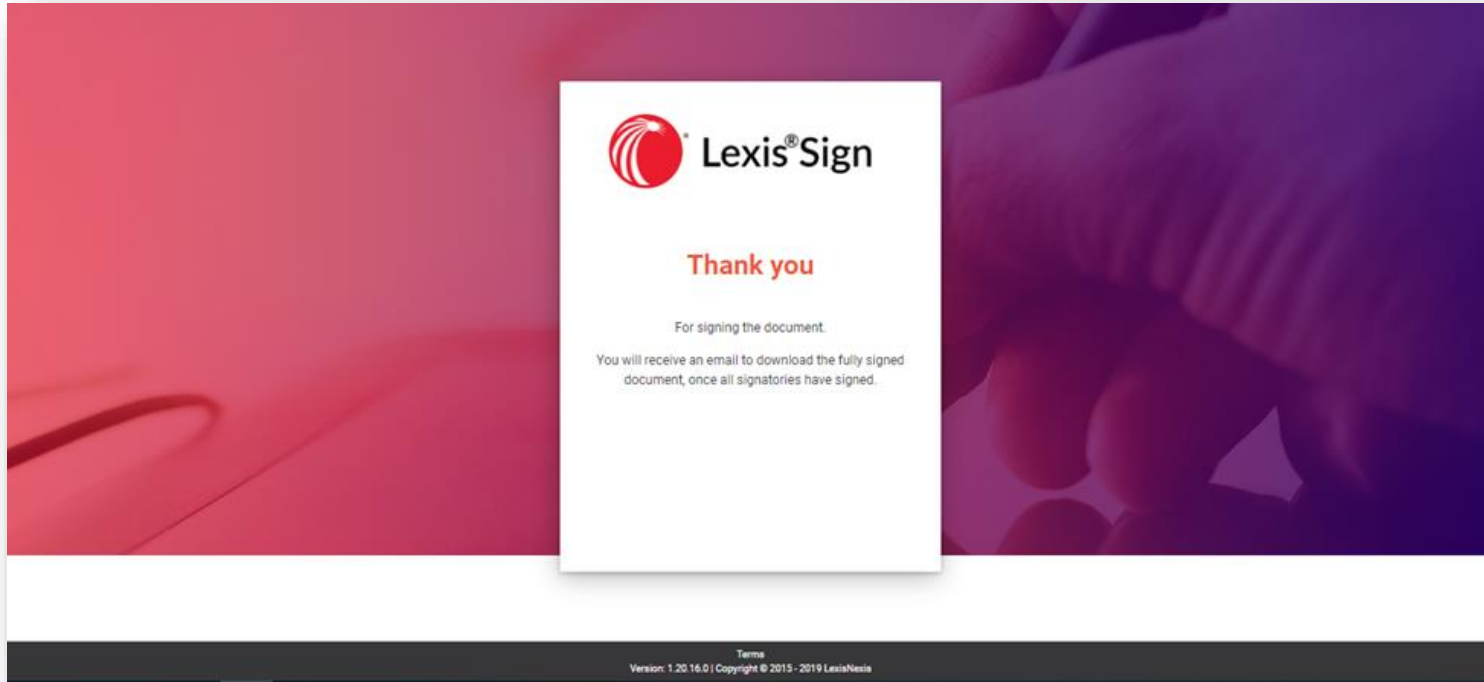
Lexis®Sign

Thank you

For signing the document.

You will receive an email to download the fully signed document, once all signatories have signed.

Terms
Version: 1.20.16.0 | Copyright © 2015 - 2019 LexisNexis